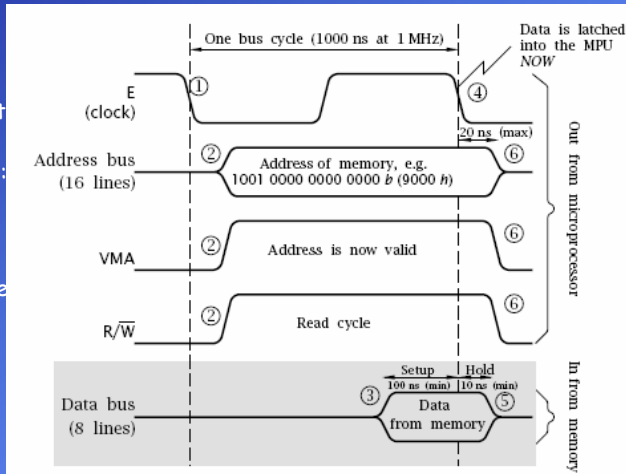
One bus cycle (1000 ns at 1 MHz)

Data is latched into the MPU *NOW*

E (clock)

① ④

20 ns (max)

Address bus (16 lines)

② Address of memory, e.g. 1001 0000 0000 0000 *b* (9000 *h*) ⑥

VMA

② Address is now valid ⑥

$R/\overline{W}$

② Read cycle ⑥

Out from microprocessor

Setup 100 ns (min) Hold 10 ns (min)

Data bus (8 lines)

③ Data from memory ⑤

In from memory